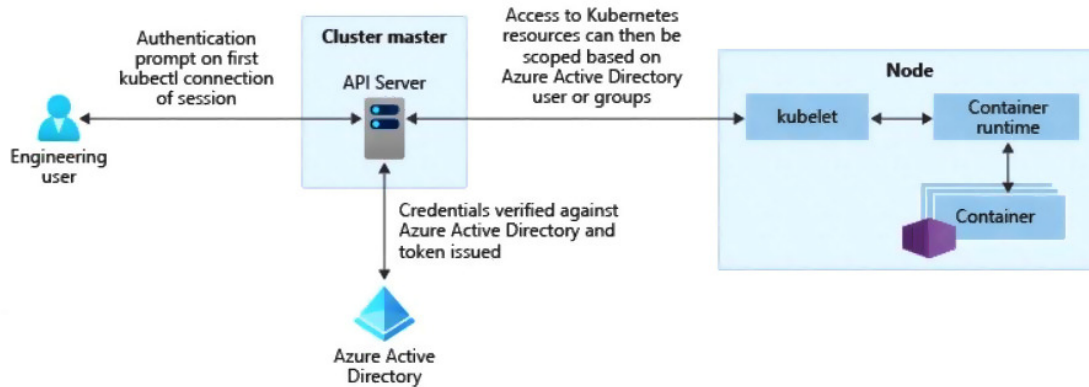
Authentication prompt on first kubectl connection of session

Engineering user

Cluster master

API Server

Access to Kubernetes resources can then be scoped based on Azure Active Directory user or groups

Node

kubelet

Container runtime

Container

Credentials verified against Azure Active Directory and token issued

Azure Active Directory